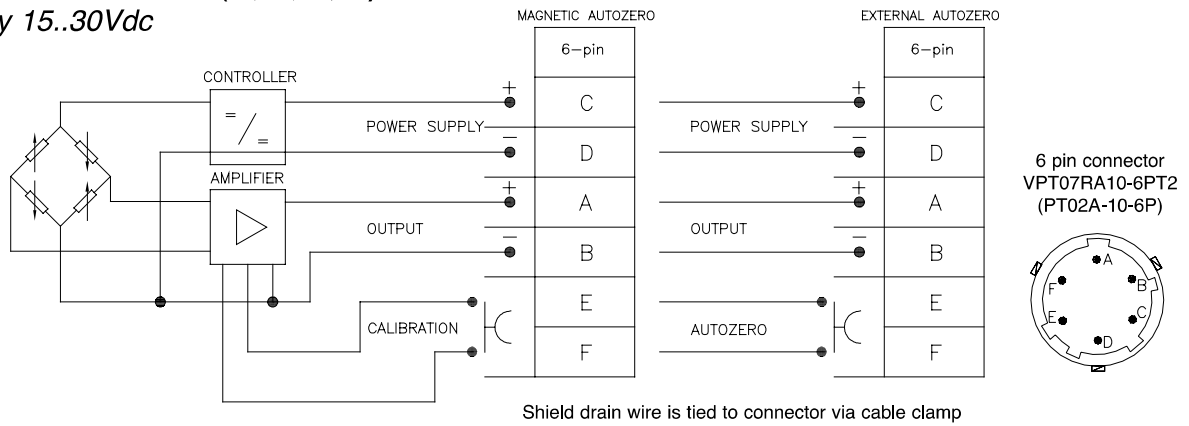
y 15..30Vdc

CONTROLLER

AMPLIFIER

MAGNETIC AUTOZERO

6−pin

+
POWER SUPPLY
−

C

D

+
OUTPUT
−

A

B

CALIBRATION

E

F

EXTERNAL AUTOZERO

6−pin

+
POWER SUPPLY
−

C

D

+
OUTPUT
−

A

B

AUTOZERO

E

F

6 pin connector
VPT07RA10-6PT2
(PT02A-10-6P)

A
B
C
D
E
F

Shield drain wire is tied to connector via cable clamp